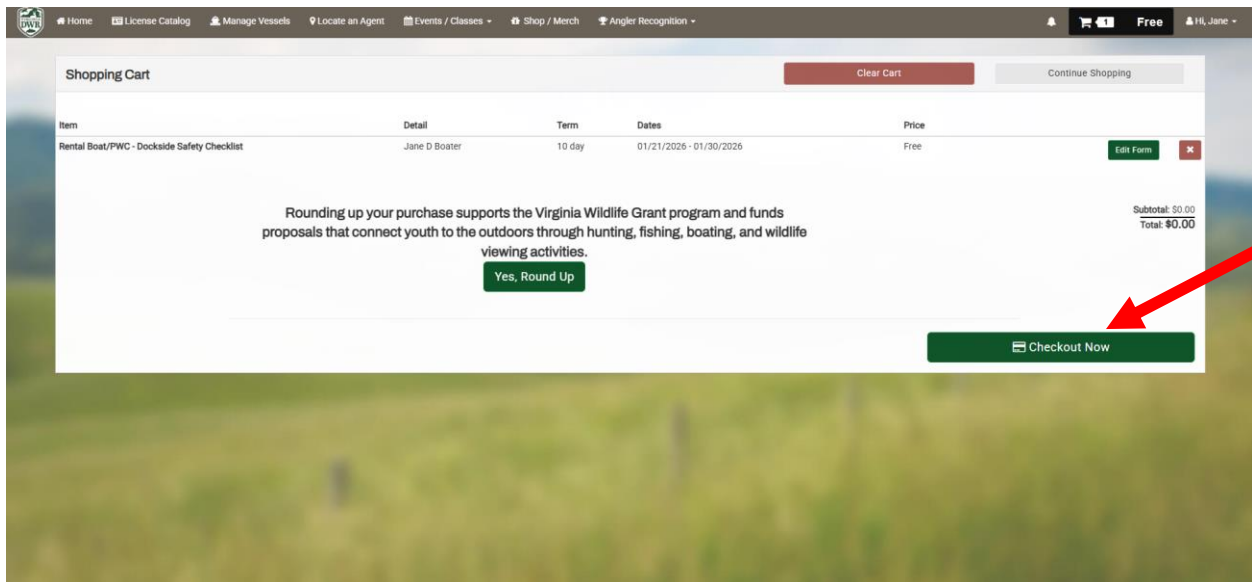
DWR Home License Catalog Manage Vessels Locate an Agent Events / Classes Shop / Merch Angler Recognition 1 Free Hi, Jane

Shopping Cart

Clear Cart

Continue Shopping

| Item | Detail | Term | Dates | Price |
|---|---|---|---|---|
| Rental Boat/PWC - Dockside Safety Checklist | Jane D Boater | 10 day | 01/21/2026 - 01/30/2026 | Free |

Edit Form

Rounding up your purchase supports the Virginia Wildlife Grant program and funds proposals that connect youth to the outdoors through hunting, fishing, boating, and wildlife viewing activities.

Yes, Round Up

Subtotal: $0.00
Total: $0.00

Checkout Now